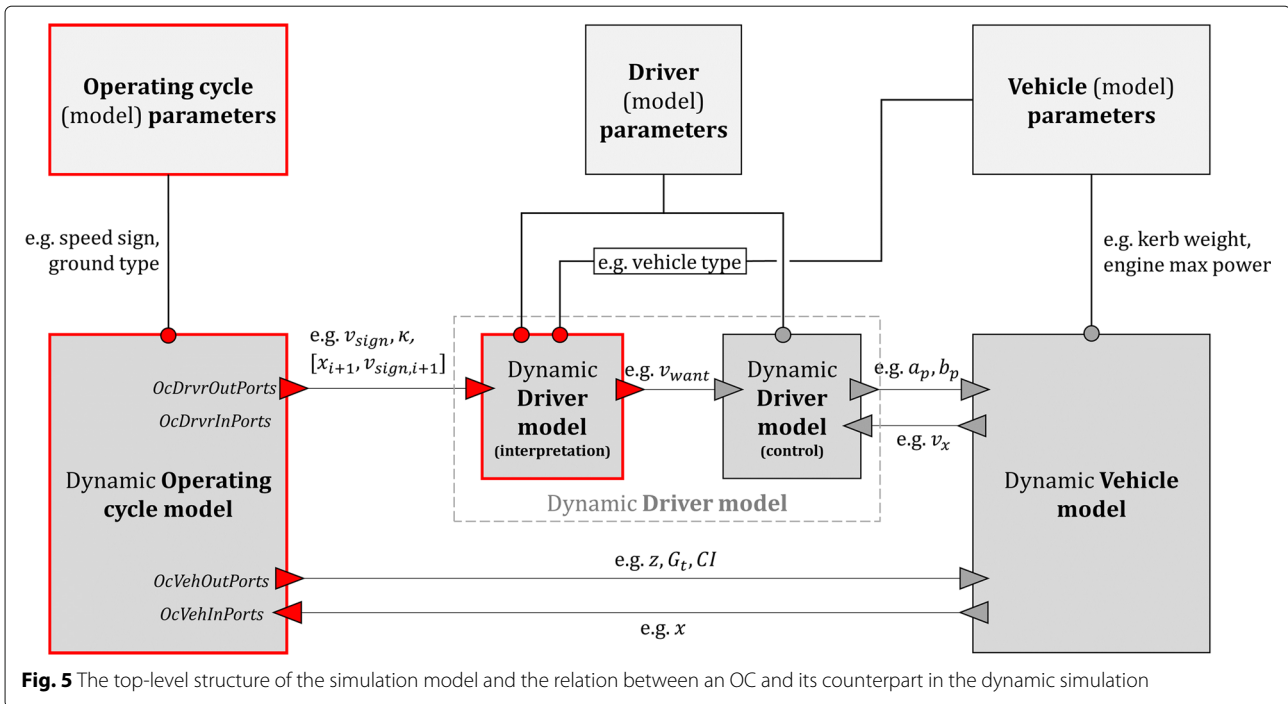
**Operating cycle** (model) **parameters**

**Driver** (model) **parameters**

**Vehicle** (model) **parameters**

e.g. speed sign, ground type

e.g. vehicle type

e.g. kerb weight, engine max power

e.g. $v_{sign}$, $\kappa$, $[x_{i+1}, v_{sign,i+1}]$

*OcDrvrOutPorts*

*OcDrvrInPorts*

Dynamic **Driver model** (interpretation)

e.g. $v_{want}$

Dynamic **Driver model** (control)

e.g. $a_p$, $b_p$

e.g. $v_x$

Dynamic **Operating cycle model**

Dynamic **Driver model**

Dynamic **Vehicle model**

*OcVehOutPorts*

e.g. $z$, $G_t$, $CI$

*OcVehInPorts*

e.g. $x$

**Fig. 5** The top-level structure of the simulation model and the relation between an OC and its counterpart in the dynamic simulation